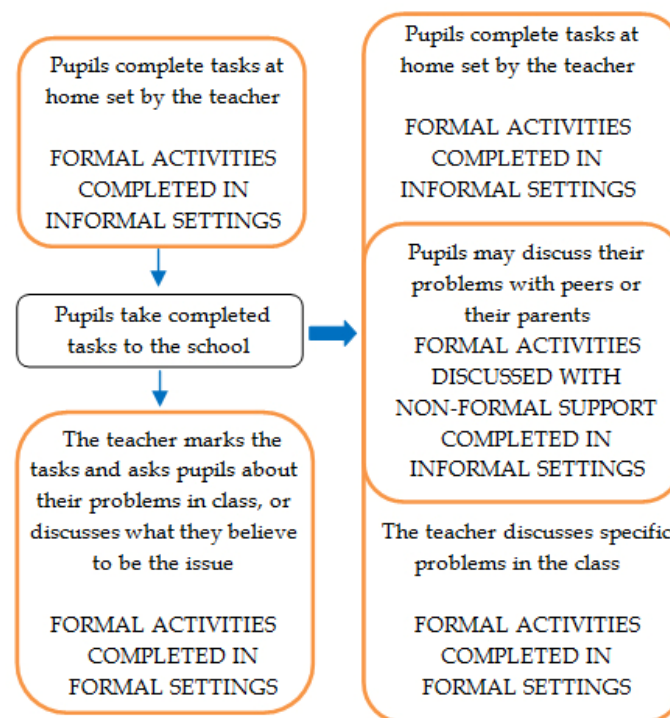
Pupils complete tasks at home set by the teacher

FORMAL ACTIVITIES COMPLETED IN INFORMAL SETTINGS

Pupils take completed tasks to the school

The teacher marks the tasks and asks pupils about their problems in class, or discusses what they believe to be the issue

FORMAL ACTIVITIES COMPLETED IN FORMAL SETTINGS

Pupils complete tasks at home set by the teacher

FORMAL ACTIVITIES COMPLETED IN INFORMAL SETTINGS

Pupils may discuss their problems with peers or their parents
FORMAL ACTIVITIES DISCUSSED WITH NON-FORMAL SUPPORT COMPLETED IN INFORMAL SETTINGS

The teacher discusses specific problems in the class

FORMAL ACTIVITIES COMPLETED IN FORMAL SETTINGS